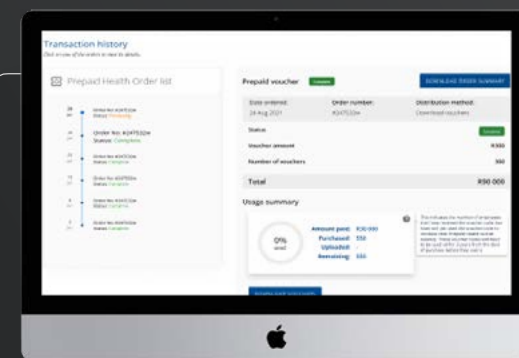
Transaction history

Click on one of the orders to view its details.

Prepaid Health Order list

Order No: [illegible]
Status: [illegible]

Order No: K247532m
Status: Complete

Order No: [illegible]
Status: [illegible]

Order No: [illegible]
Status: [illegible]

Order No: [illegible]
Status: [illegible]

Order No: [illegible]
Status: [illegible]

Prepaid voucher

Complete

DOWNLOAD ORDER SUMMARY

| Date ordered: | Order number: | Distribution method: |
|---|---|---|
| 24 Aug 2021 | K247532m | Download vouchers |

Status | Complete

Voucher amount | R300

Number of vouchers | 300

Total | R90 000

Usage summary

0% used

Amount paid: R90 000
Purchased: 550
Uploaded: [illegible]
Remaining: 550

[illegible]

DOWNLOAD VOUCHERS